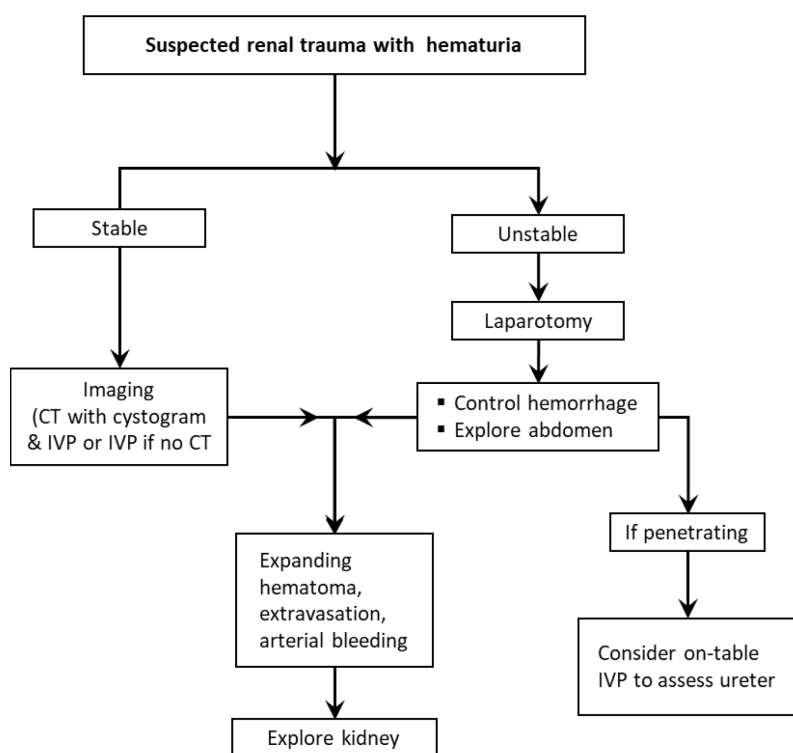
Suspected renal trauma with hematuria

Stable

Unstable

Laparotomy

Imaging (CT with cystogram & IVP or IVP if no CT

▪ Control hemorrhage
▪ Explore abdomen

If penetrating

Expanding hematoma, extravasation, arterial bleeding

Consider on-table IVP to assess ureter

Explore kidney